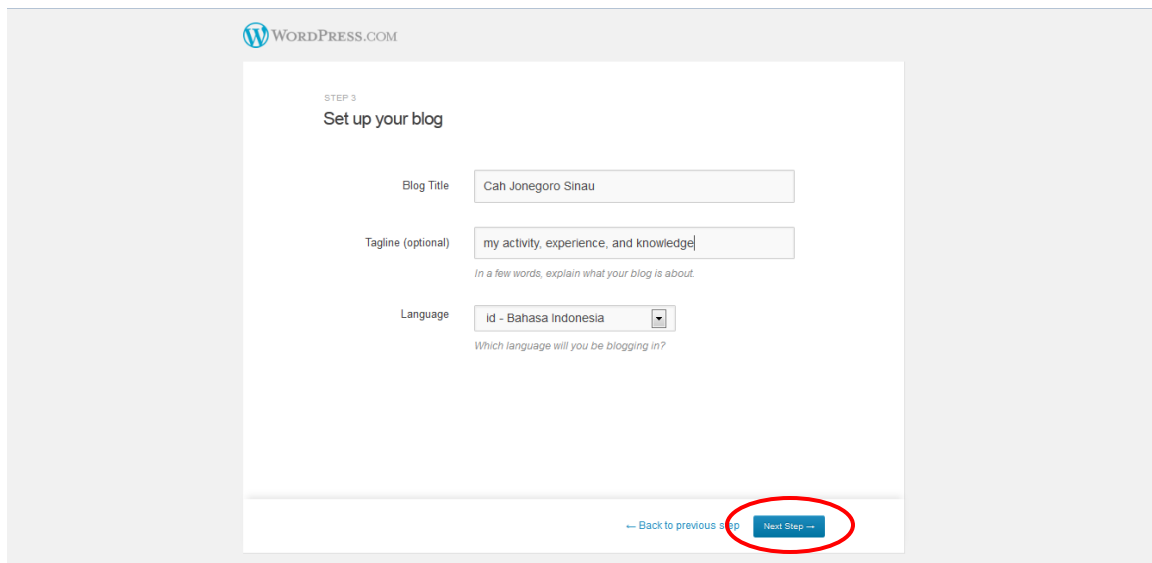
WORDPRESS.COM

STEP 3

Set up your blog

Blog Title
Cah Jonegoro Sinau

Tagline (optional)
my activity, experience, and knowledge
In a few words, explain what your blog is about.

Language
id - Bahasa Indonesia
Which language will you be blogging in?

← Back to previous step
Next Step →